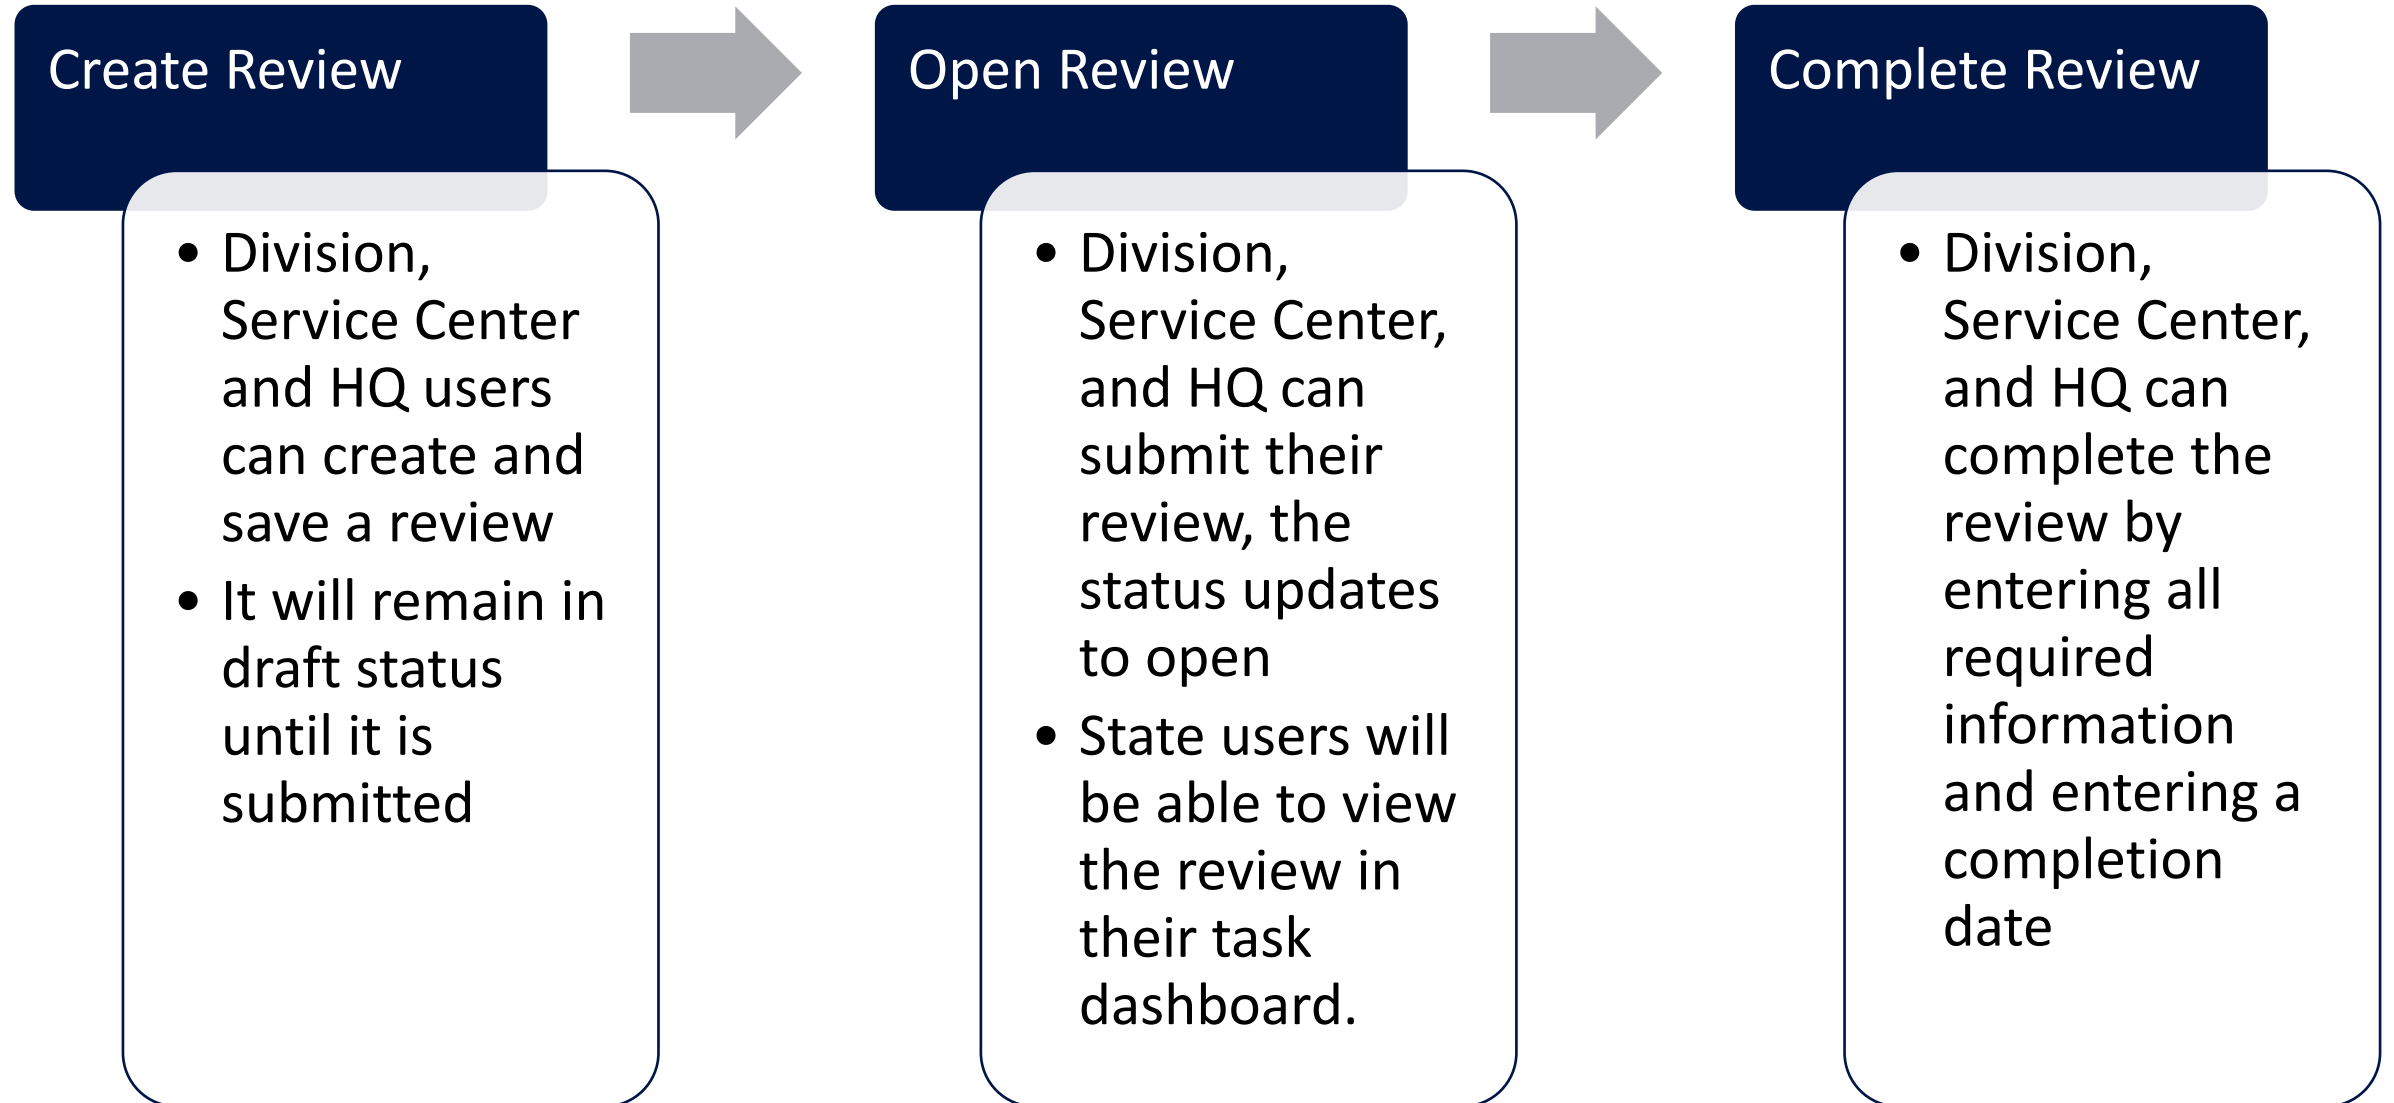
Create Review

- Division, Service Center and HQ users can create and save a review
- It will remain in draft status until it is submitted

Open Review

- Division, Service Center, and HQ can submit their review, the status updates to open
- State users will be able to view the review in their task dashboard.

Complete Review

- Division, Service Center, and HQ can complete the review by entering all required information and entering a completion date